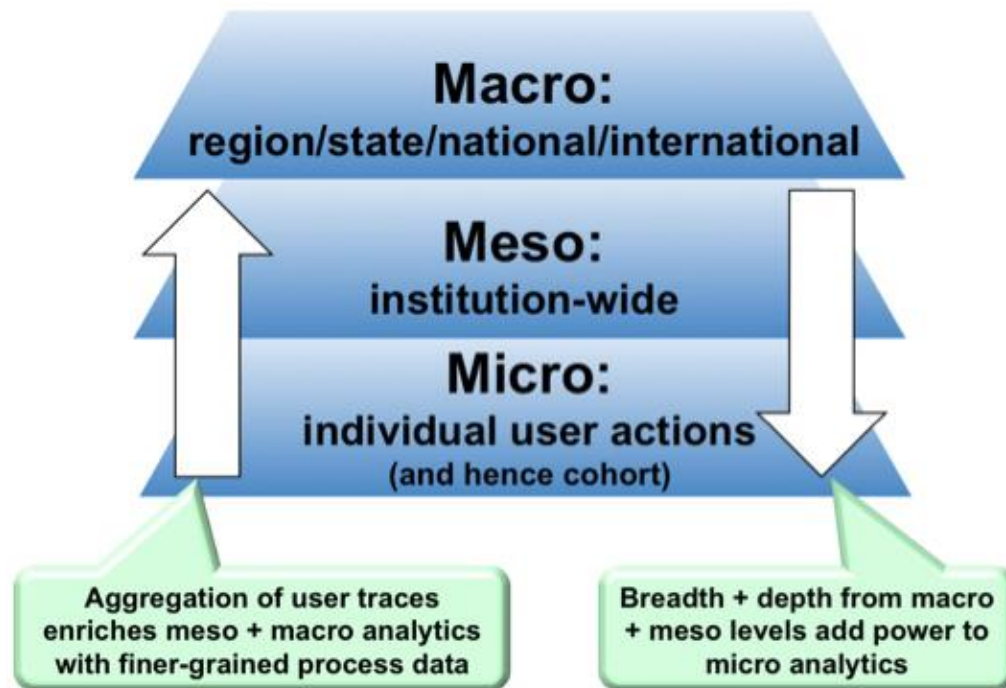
Macro:
region/state/national/international

Meso:
institution-wide

Micro:
individual user actions
(and hence cohort)

Aggregation of user traces enriches meso + macro analytics with finer-grained process data

Breadth + depth from macro + meso levels add power to micro analytics